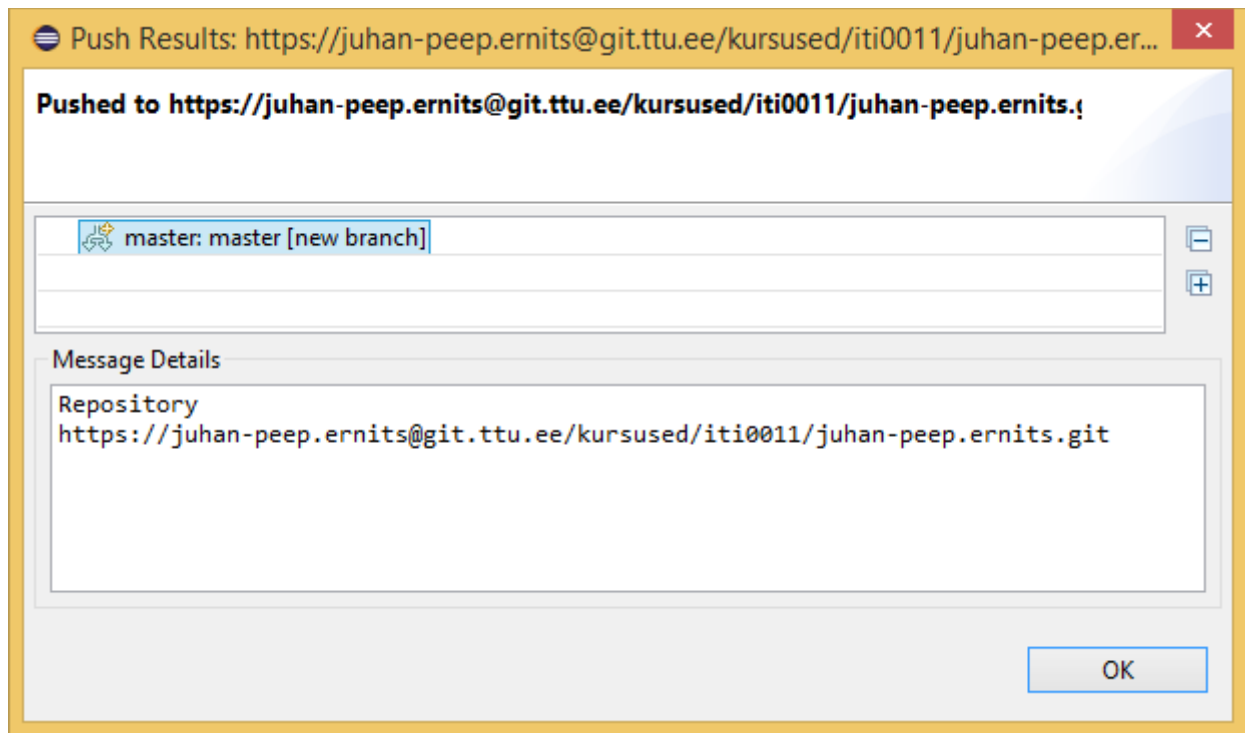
Push Results: https://juhan-peep.ernits@git.ttu.ee/kursused/iti0011/juhan-peep.er...

Pushed to https://juhan-peep.ernits@git.ttu.ee/kursused/iti0011/juhan-peep.ernits.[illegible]

master: master [new branch]

Message Details

Repository
https://juhan-peep.ernits@git.ttu.ee/kursused/iti0011/juhan-peep.ernits.git

OK